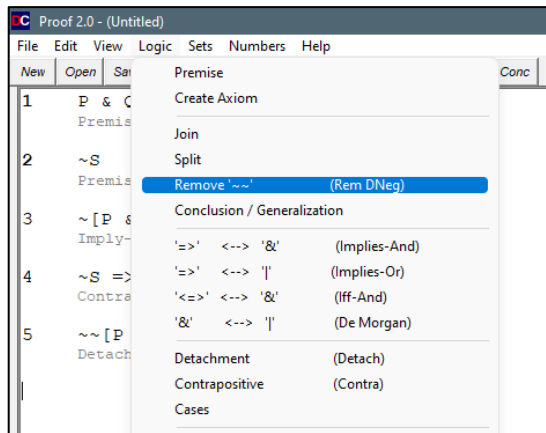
DC Proof 2.0 - (Untitled)

File Edit View Logic Sets Numbers Help

New Open Sa

Conc

1 P & Q
Premis

2 ~S
Premis

3 ~[P &
Imply-

4 ~S =>
Contra

5 ~~[P
Detach

Premise
Create Axiom

Join
Split
Remove '~~' (Rem DNeg)
Conclusion / Generalization

'=>' <--> '&' (Implies-And)
'=>' <--> '|' (Implies-Or)
'<=>' <--> '&' (Iff-And)
'&' <--> '|' (De Morgan)

Detachment (Detach)
Contrapositive (Contra)
Cases